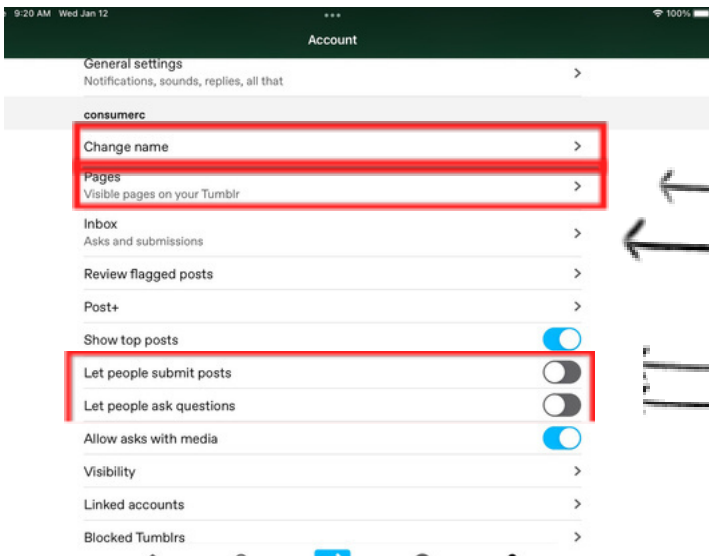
9:20 AM Wed Jan 12

100%

Account

General settings
Notifications, sounds, replies, all that

consumerc

Change name

Pages
Visible pages on your Tumblr

Inbox
Asks and submissions

Review flagged posts

Post+

Show top posts

Let people submit posts

Let people ask questions

Allow asks with media

Visibility

Linked accounts

Blocked Tumblrs